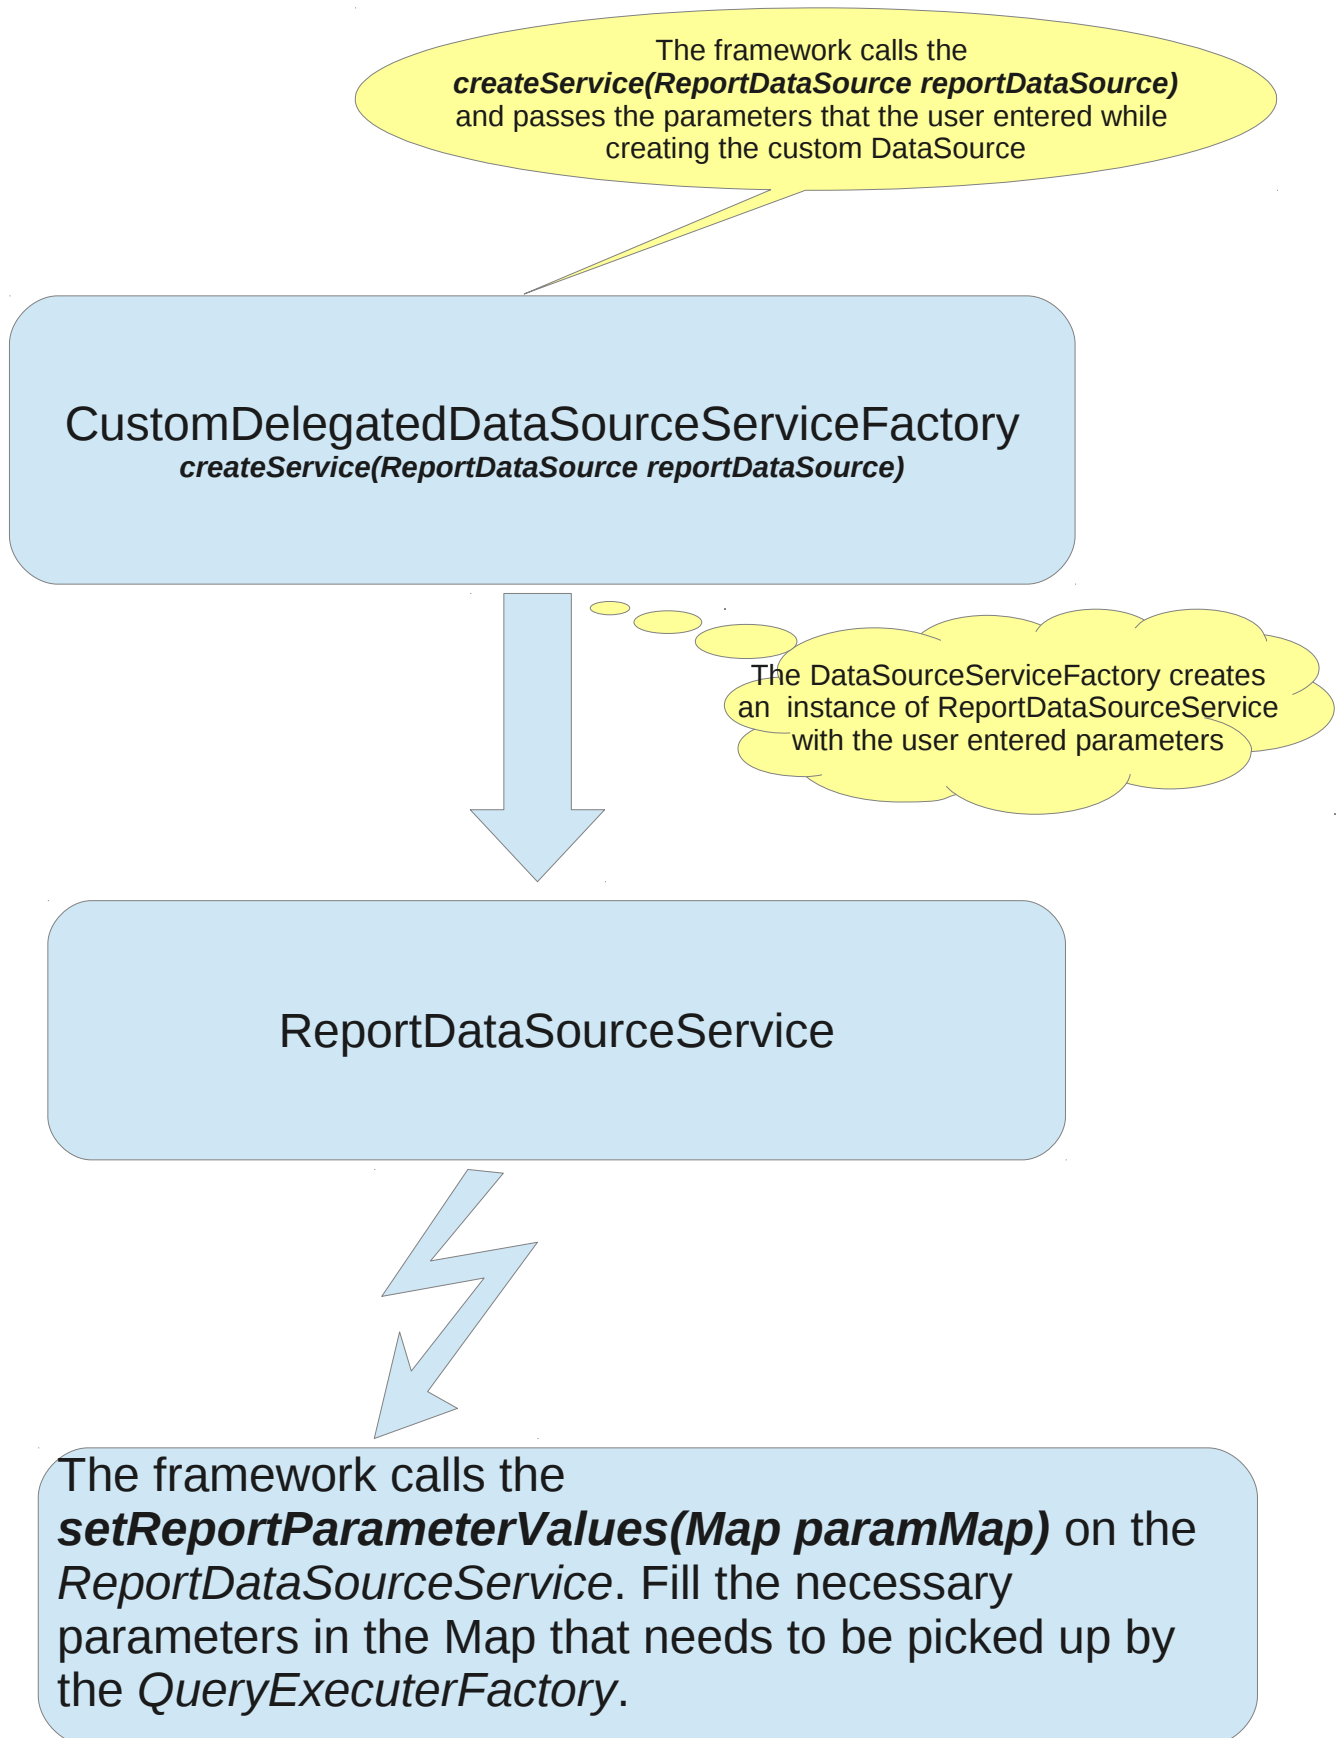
The framework calls the ***createService(ReportDataSource reportDataSource)*** and passes the parameters that the user entered while creating the custom DataSource

CustomDelegatedDataSourceServiceFactory
***createService(ReportDataSource reportDataSource)***

The DataSourceServiceFactory creates an instance of ReportDataSourceService with the user entered parameters

ReportDataSourceService

The framework calls the ***setReportParameterValues(Map paramMap)*** on the *ReportDataSourceService*. Fill the necessary parameters in the Map that needs to be picked up by the *QueryExecuterFactory*.